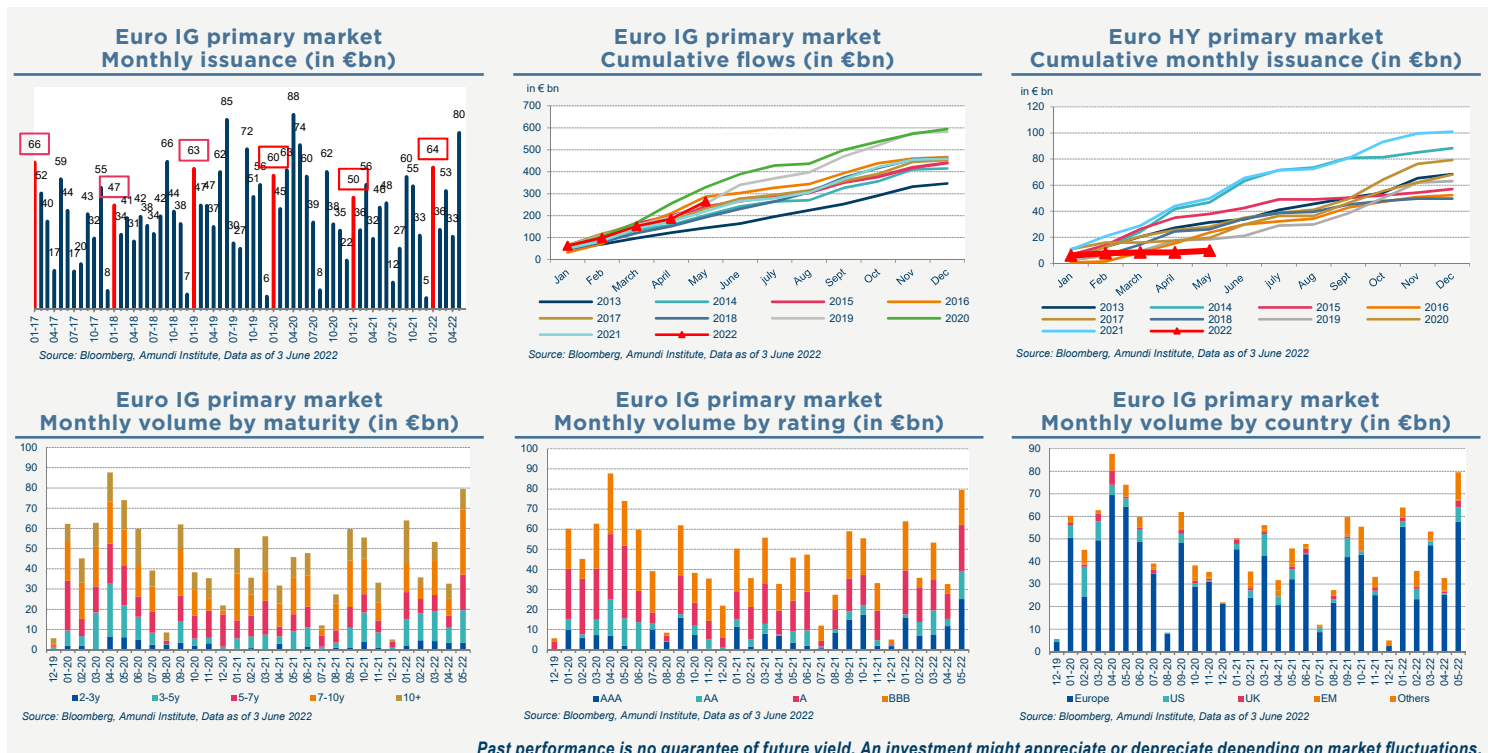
Euro IG primary market
Monthly issuance (in €bn)

66 52 40 17 59 44 17 20 43 32 8 55 47 34 41 31 42 38 34 42 66 44 38 7 63 47 47 62 85 30 27 72 51 56 6 60 45 68 88 74 60 39 8 62 38 35 22 50 36 56 32 46 48 12 27 60 55 33 5 64 36 53 33 80

01-17 04-17 07-17 10-17 01-18 04-18 07-18 10-18 01-19 04-19 07-19 10-19 01-20 04-20 07-20 10-20 01-21 04-21 07-21 10-21 01-22 04-22

Source: Bloomberg, Amundi Institute, Data as of 3 June 2022

Euro IG primary market
Cumulative flows (in €bn)

in € bn
700 600 500 400 300 200 100 0
Jan Feb March April May June july Aug Sept Oct Nov Dec

2013 2014 2015 2016 2017 2018 2019 2020 2021 2022

Source: Bloomberg, Amundi Institute, Data as of 3 June 2022

Euro HY primary market
Cumulative monthly issuance (in €bn)

in € bn
120 100 80 60 40 20 0
Jan Feb March April May June july Aug Sept Oct Nov Dec

2013 2014 2015 2016 2017 2018 2019 2020 2021 2022

Source: Bloomberg, Amundi Institute, Data as of 3 June 2022

Euro IG primary market
Monthly volume by maturity (in €bn)

100 90 80 70 60 50 40 30 20 10 0
12-19 01-20 02-20 03-20 04-20 05-20 06-20 07-20 08-20 09-20 10-20 11-20 12-20 01-21 02-21 03-21 04-21 05-21 06-21 07-21 08-21 09-21 10-21 11-21 12-21 01-22 02-22 03-22 04-22 05-22

2-3y 3-5y 5-7y 7-10y 10+

Source: Bloomberg, Amundi Institute, Data as of 3 June 2022

Euro IG primary market
Monthly volume by rating (in €bn)

100 90 80 70 60 50 40 30 20 10 0
12-19 01-20 02-20 03-20 04-20 05-20 06-20 07-20 08-20 09-20 10-20 11-20 12-20 01-21 02-21 03-21 04-21 05-21 06-21 07-21 08-21 09-21 10-21 11-21 12-21 01-22 02-22 03-22 04-22 05-22

AAA AA A BBB

Source: Bloomberg, Amundi Institute, Data as of 3 June 2022

Euro IG primary market
Monthly volume by country (in €bn)

90 80 70 60 50 40 30 20 10 0
12-19 01-20 02-20 03-20 04-20 05-20 06-20 07-20 08-20 09-20 10-20 11-20 12-20 01-21 02-21 03-21 04-21 05-21 06-21 07-21 08-21 09-21 10-21 11-21 12-21 01-22 02-22 03-22 04-22 05-22

Europe US UK EM Others

Source: Bloomberg, Amundi Institute, Data as of 3 June 2022

Past performance is no guarantee of future yield. An investment might appreciate or depreciate depending on market fluctuations.